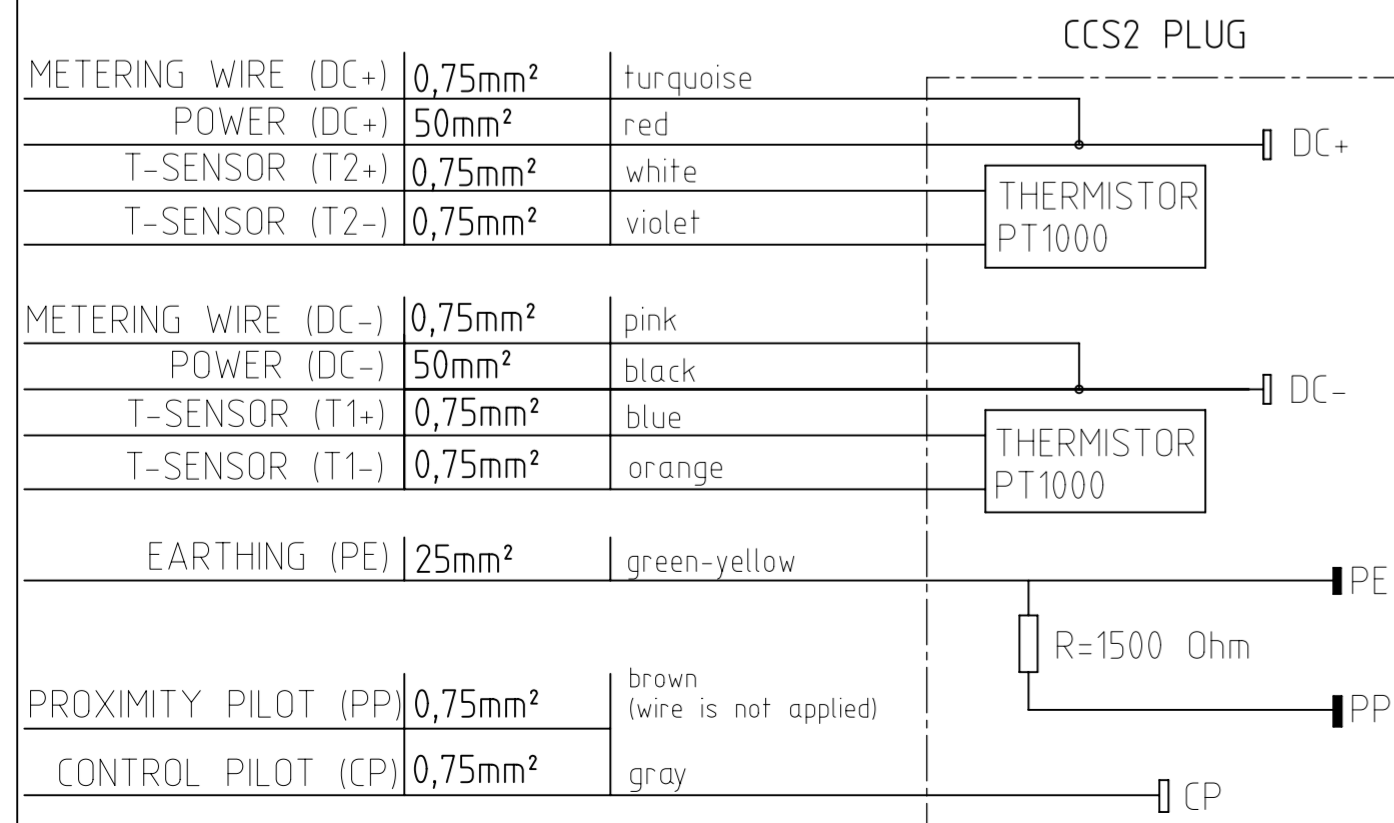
CCS2 PLUG

| | | |
|---|---|---|
| METERING WIRE (DC+) | 0,75mm² | turquoise |
| POWER (DC+) | 50mm² | red |
| T-SENSOR (T2+) | 0,75mm² | white |
| T-SENSOR (T2-) | 0,75mm² | violet |
| METERING WIRE (DC-) | 0,75mm² | pink |
| POWER (DC-) | 50mm² | black |
| T-SENSOR (T1+) | 0,75mm² | blue |
| T-SENSOR (T1-) | 0,75mm² | orange |
| EARTHING (PE) | 25mm² | green-yellow |
| PROXIMITY PILOT (PP) | 0,75mm² | brown (wire is not applied) |
| CONTROL PILOT (CP) | 0,75mm² | gray |

DC+

THERMISTOR PT1000

DC-

THERMISTOR PT1000

PE

R=1500 Ohm

PP

CP